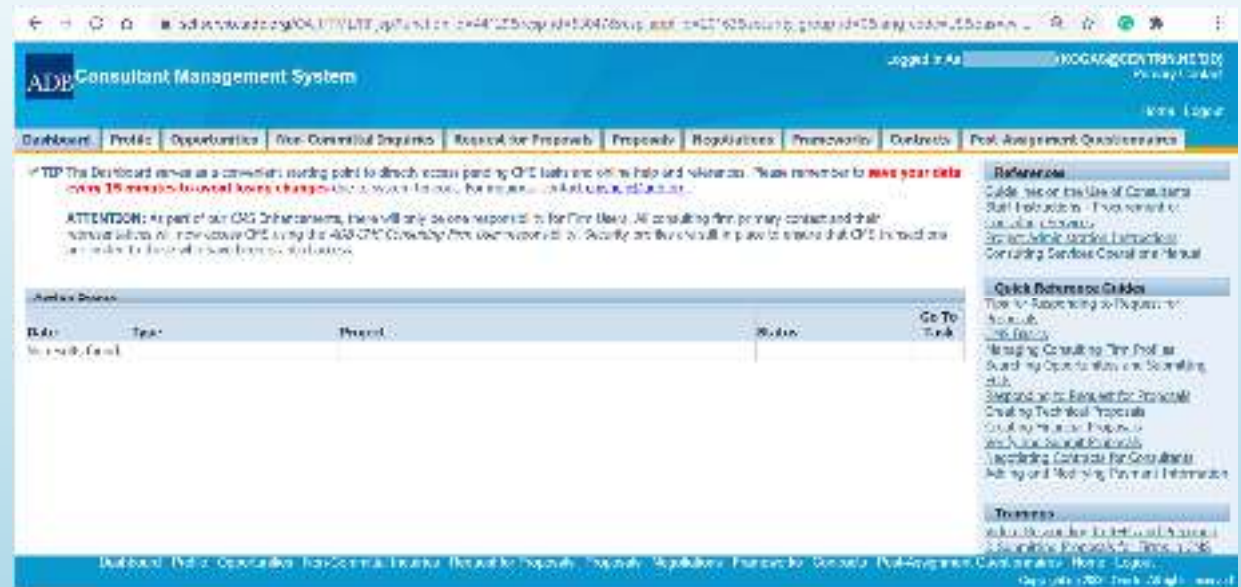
ADB Consultant Management System

Logged in As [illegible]KOGAS@CONTRIN.NET.DO
Privacy Contact

Home Logout

Dashboard | Profile | Opportunities | Non-Committal Inquiries | Request for Proposals | Proposals | Negotiations | Frameworks | Contracts | Post-Assignment Questionnaires

TIP The Dashboard serves as a convenient starting point to directly access pending CPS tasks and online help and references. Please remember to save your data every 25 minutes to avoid losing changes due to session timeout. For inquiries contact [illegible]

ATTENTION: As part of our CMS Enhancements, there will only be one responsible for Firm Users. All consulting firm primary contact and their representatives will now access CPS using the ADB CPS Consulting Firm user responsibility. Security are thus in built in place to ensure that CPS transactions are limited to those who have been given the access.

Action Items

| Date | Type | Project | Status | Go To Task |
|---|---|---|---|---|
| No results found. | | | | |

References
Guidelines on the Use of Consultants
Staff Instructions - Procurement of Consulting Services
System Administration Instructions
Consulting Services Operations Manual

Quick Reference Guides
Tips for Responding to Request for Proposals
CMS Basics
Managing Consulting Firm Profiles
Searching Opportunities and Submitting EOIs
Responding to Request for Proposals
Creating Technical Proposals
Creating Financial Proposals
Verifying Submit Proposals
Negotiating Contracts for Consultants
Adding and Modifying Payment Information

Trainings
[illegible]
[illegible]

Dashboard Profile Opportunities Non-Committal Inquiries Request for Proposals Proposals Negotiations Frameworks Contracts Post-Assignment Questionnaires Home Logout
Copyright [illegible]. All rights reserved.